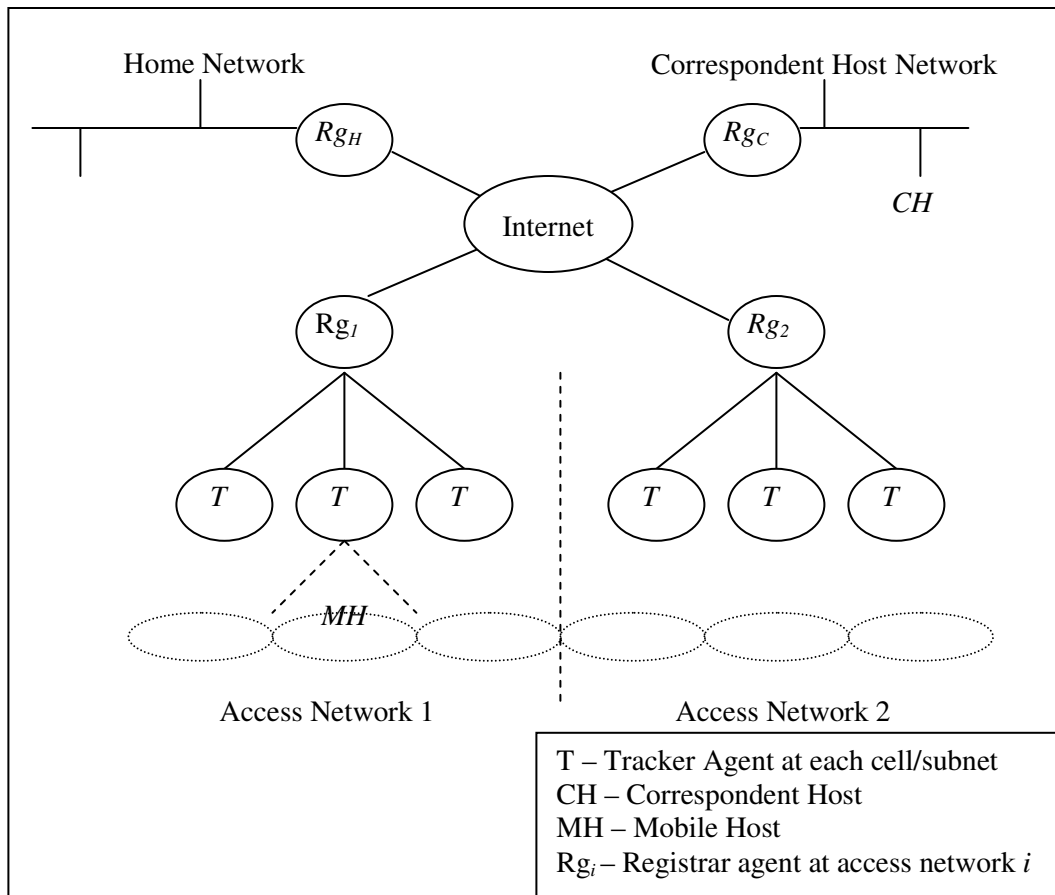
Home Network

Correspondent Host Network

$Rg_H$

$Rg_C$

$CH$

Internet

Rg$_1$

$Rg_2$

$T$ $T$ $T$

$T$ $T$ $T$

$MH$

Access Network 1

Access Network 2

T – Tracker Agent at each cell/subnet
CH – Correspondent Host
MH – Mobile Host
Rg$_i$ – Registrar agent at access network $i$